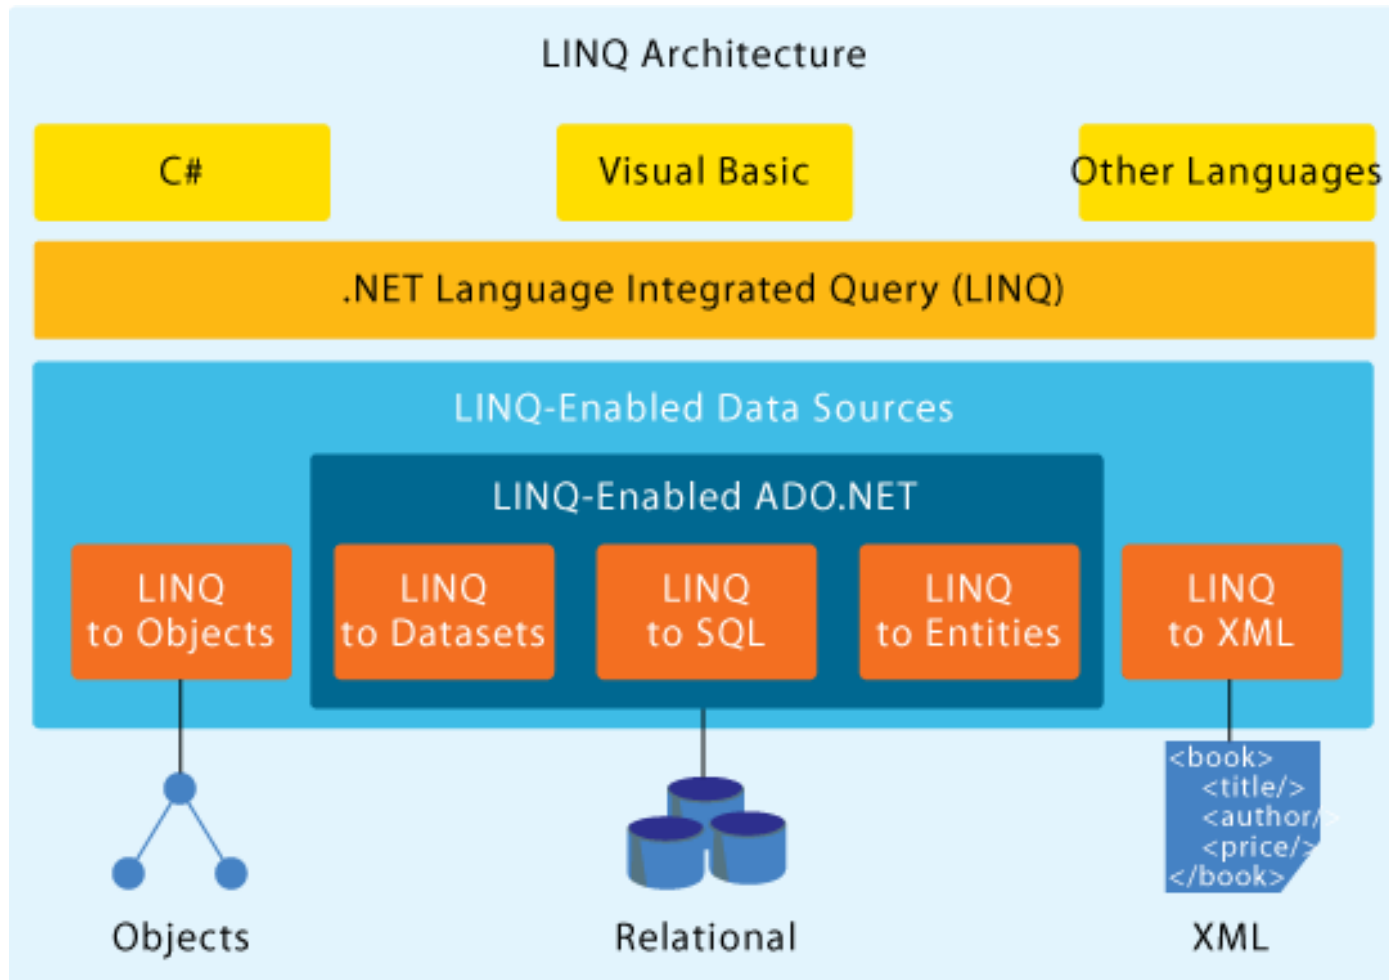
LINQ Architecture

C#

Visual Basic

Other Languages

.NET Language Integrated Query (LINQ)

LINQ-Enabled Data Sources

LINQ-Enabled ADO.NET

LINQ to Objects

LINQ to Datasets

LINQ to SQL

LINQ to Entities

LINQ to XML

<book>
<title/>
<author/>
<price/>
</book>

Objects

Relational

XML